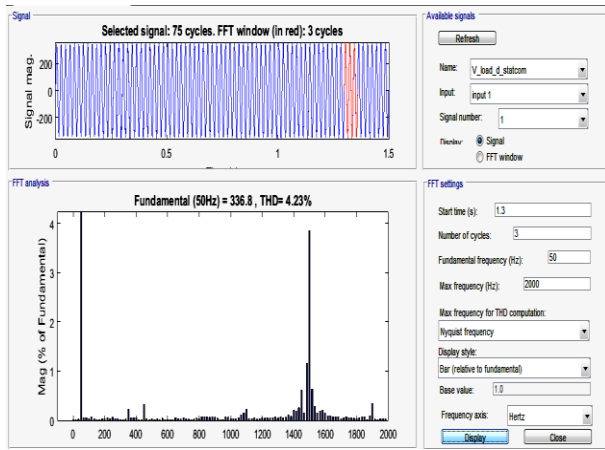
Signal

Selected signal: 75 cycles. FFT window (in red): 3 cycles

Signal mag.

200
0
-200

0 0.5 1 1.5

Available signals

Refresh

Name: V_load_d_statcom

Input: input 1

Signal number: 1

Display: Signal
FFT window

FFT analysis

Fundamental (50Hz) = 336.8 , THD= 4.23%

Mag (% of Fundamental)

4
3
2
1
0

0 200 400 600 800 1000 1200 1400 1600 1800 2000

FFT settings

Start time (s): 1.3

Number of cycles: 3

Fundamental frequency (Hz): 50

Max frequency (Hz): 2000

Max frequency for THD computation:

Nyquist frequency

Display style:

Bar (relative to fundamental)

Base value: 1.0

Frequency axis: Hertz

Display Close